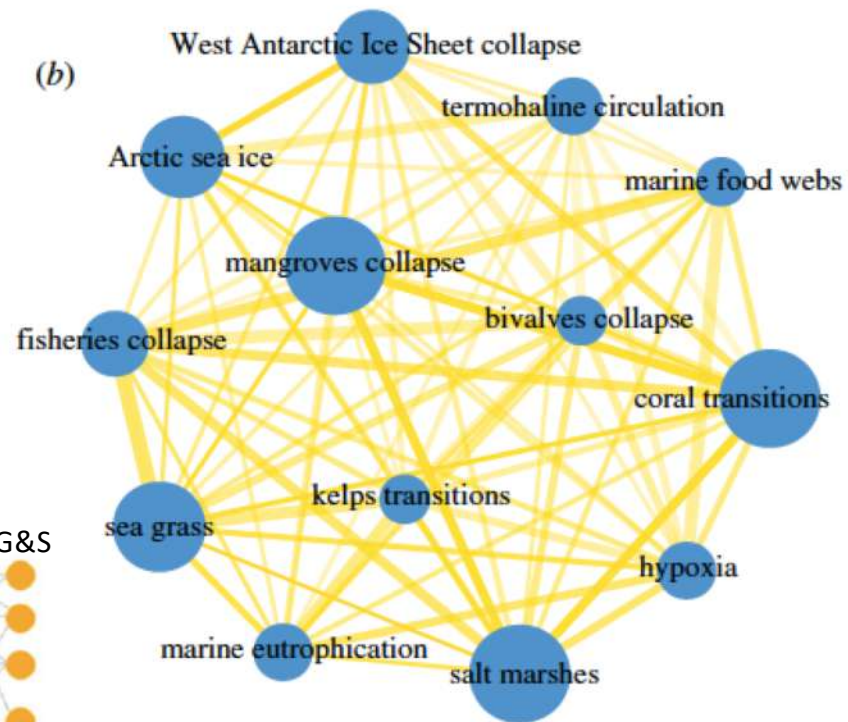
(b)

West Antarctic Ice Sheet collapse

termohaline circulation

Arctic sea ice

marine food webs

mangroves collapse

bivalves collapse

fisheries collapse

coral transitions

kelps transitions

G&S

sea grass

hypoxia

marine eutrophication

salt marshes